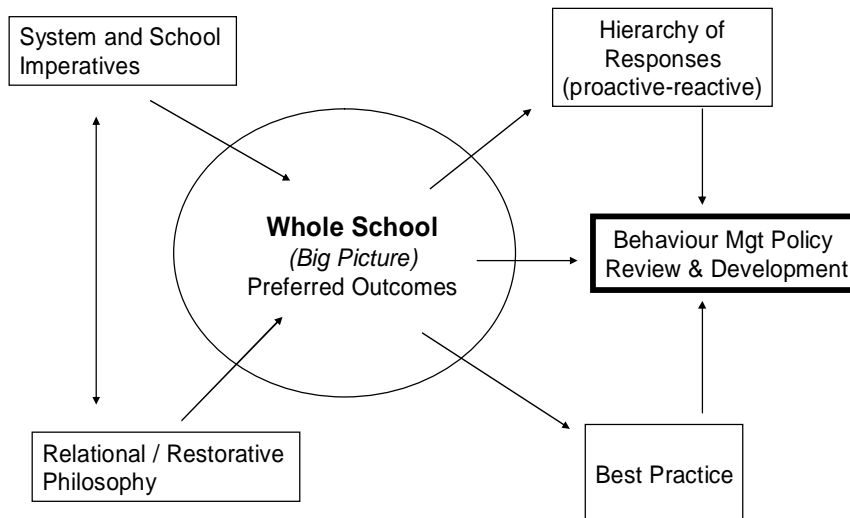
System and School Imperatives

Hierarchy of Responses (proactive-reactive)

**Whole School**
*(Big Picture)*
Preferred Outcomes

Behaviour Mgt Policy Review & Development

Relational / Restorative Philosophy

Best Practice